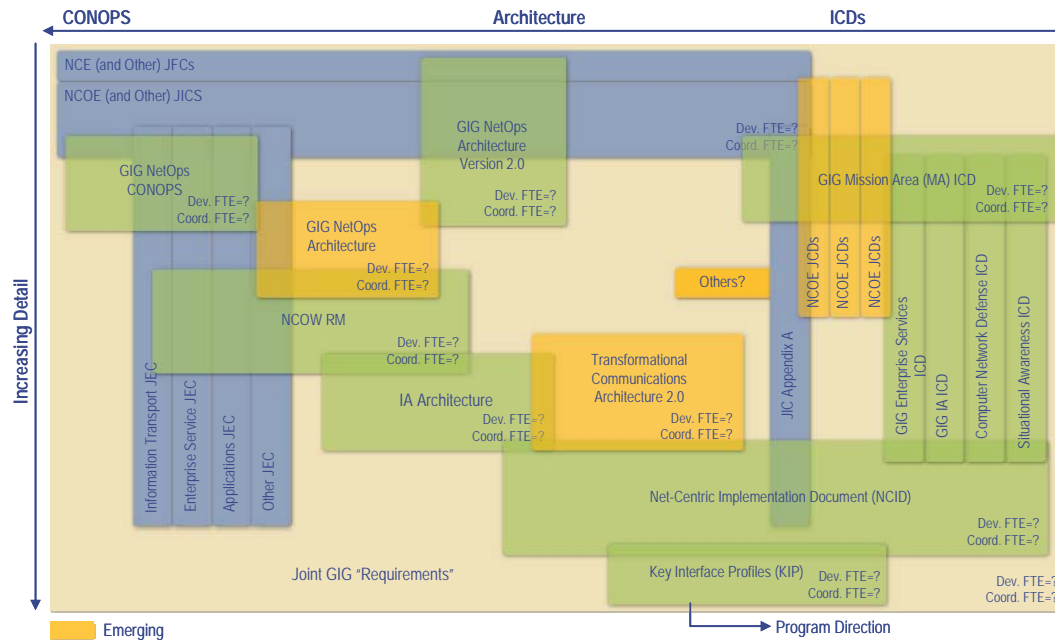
CONOPS

Architecture

ICDs

Increasing Detail

NCE (and Other) JFCs

NCOE (and Other) JICS

GIG NetOps Architecture Version 2.0
Dev. FTE=?
Coord. FTE=?

Dev. FTE=?
Coord. FTE=?

GIG NetOps CONOPS
Dev. FTE=?
Coord. FTE=?

GIG Mission Area (MA) ICD
Dev. FTE=?
Coord. FTE=?

GIG NetOps Architecture
Dev. FTE=?
Coord. FTE=?

Others?

NCOE JCDs

NCOE JCDs

NCOE JCDs

NCOW RM
Dev. FTE=?
Coord. FTE=?

Transformational Communications Architecture 2.0
Dev. FTE=?
Coord. FTE=?

IA Architecture
Dev. FTE=?
Coord. FTE=?

JIC Appendix A

GIG Enterprise Services ICD

GIG IA ICD

Computer Network Defense ICD

Situational Awareness ICD

Information Transport JEC

Enterprise Service JEC

Applications JEC

Other JEC

Net-Centric Implementation Document (NCID)
Dev. FTE=?
Coord. FTE=?

Joint GIG "Requirements"

Key Interface Profiles (KIP)
Dev. FTE=?
Coord. FTE=?

Dev. FTE=?
Coord. FTE=?

Emerging

Program Direction